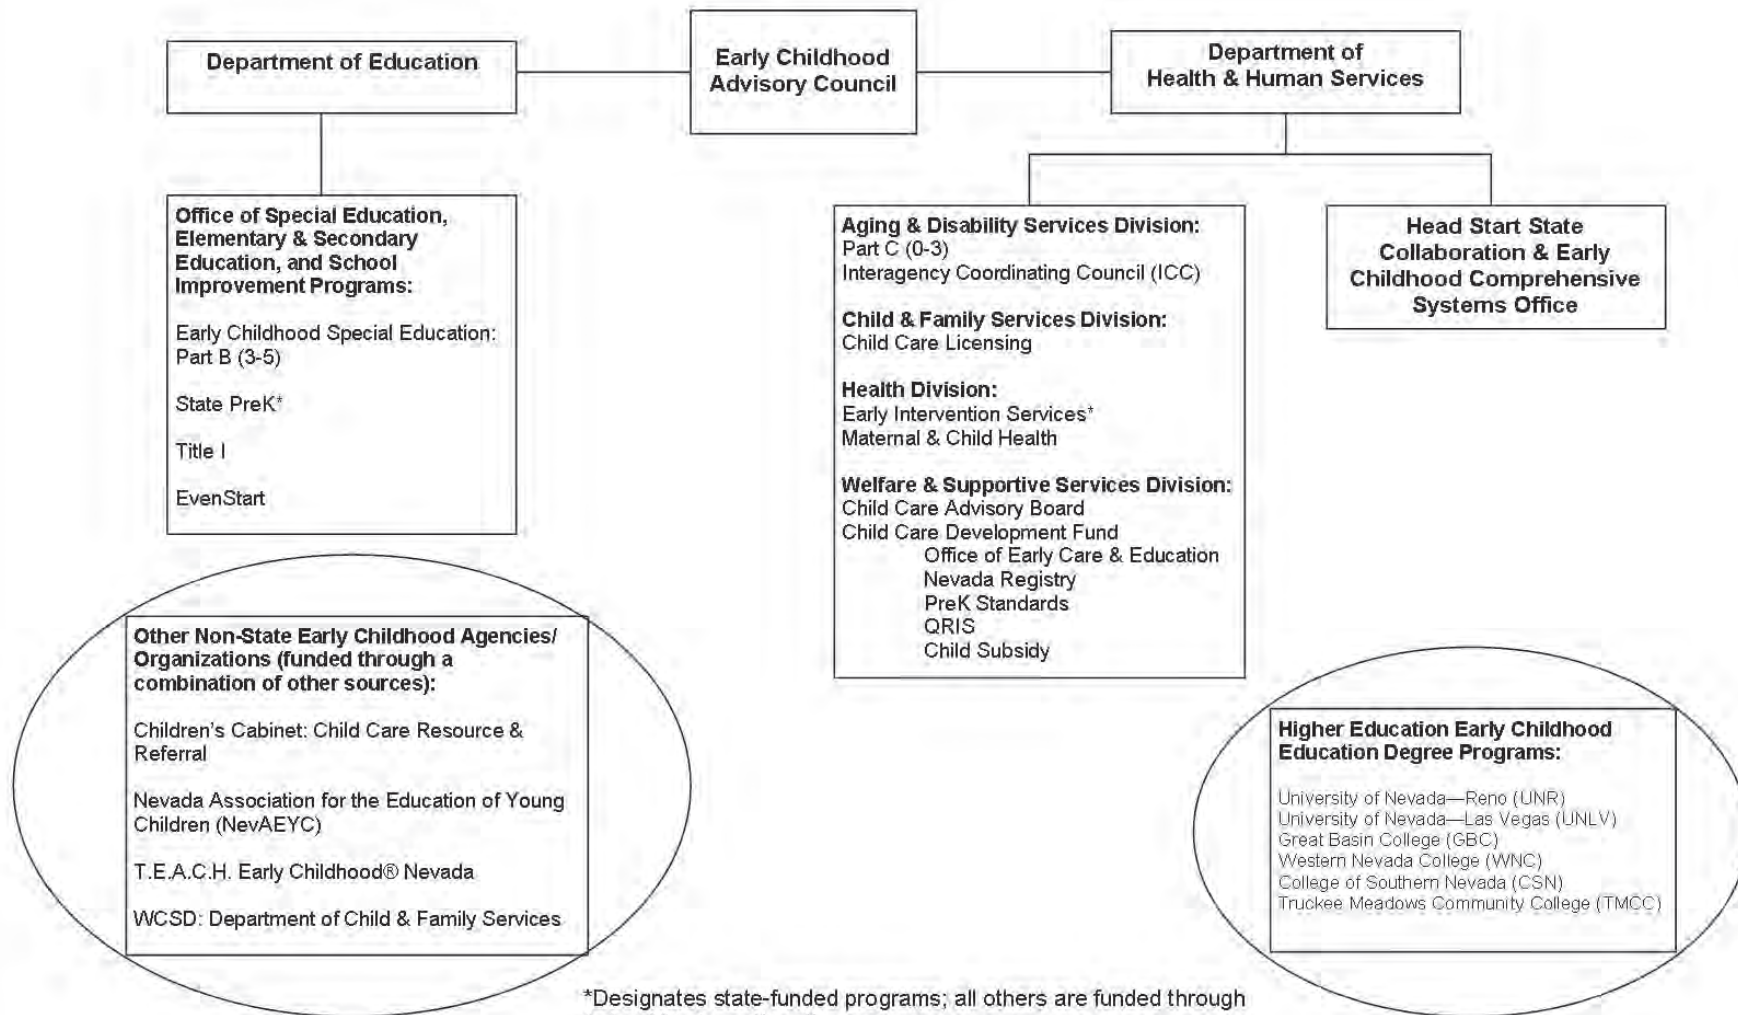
Department of Education

Early Childhood Advisory Council

Department of Health & Human Services

Office of Special Education, Elementary & Secondary Education, and School Improvement Programs:

Early Childhood Special Education: Part B (3-5)

State PreK*

Title I

EvenStart

Aging & Disability Services Division:
Part C (0-3)
Interagency Coordinating Council (ICC)

Child & Family Services Division:
Child Care Licensing

Health Division:
Early Intervention Services*
Maternal & Child Health

Welfare & Supportive Services Division:
Child Care Advisory Board
Child Care Development Fund
Office of Early Care & Education
Nevada Registry
PreK Standards
QRIS
Child Subsidy

Head Start State Collaboration & Early Childhood Comprehensive Systems Office

Other Non-State Early Childhood Agencies/ Organizations (funded through a combination of other sources):

Children's Cabinet: Child Care Resource & Referral

Nevada Association for the Education of Young Children (NevAEYC)

T.E.A.C.H. Early Childhood® Nevada

WCSD: Department of Child & Family Services

Higher Education Early Childhood Education Degree Programs:

University of Nevada—Reno (UNR)
University of Nevada—Las Vegas (UNLV)
Great Basin College (GBC)
Western Nevada College (WNC)
College of Southern Nevada (CSN)
Truckee Meadows Community College (TMCC)

*Designates state-funded programs; all others are funded through